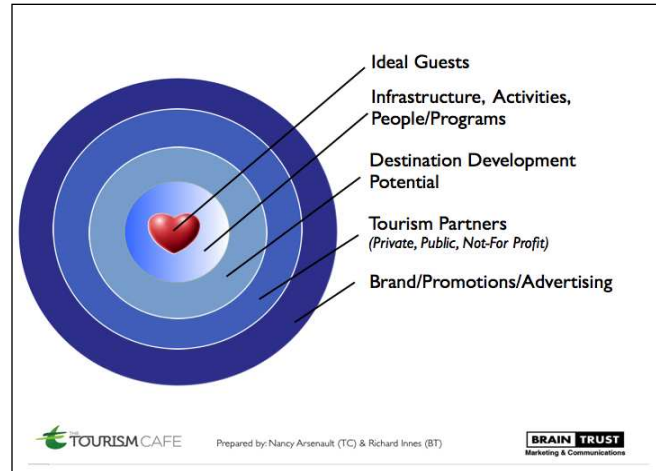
Ideal Guests

Infrastructure, Activities, People/Programs

Destination Development Potential

Tourism Partners
*(Private, Public, Not-For Profit)*

Brand/Promotions/Advertising

THE TOURISM CAFE

Prepared by: Nancy Arsenault (TC) & Richard Innes (BT)

BRAIN TRUST
Marketing & Communications